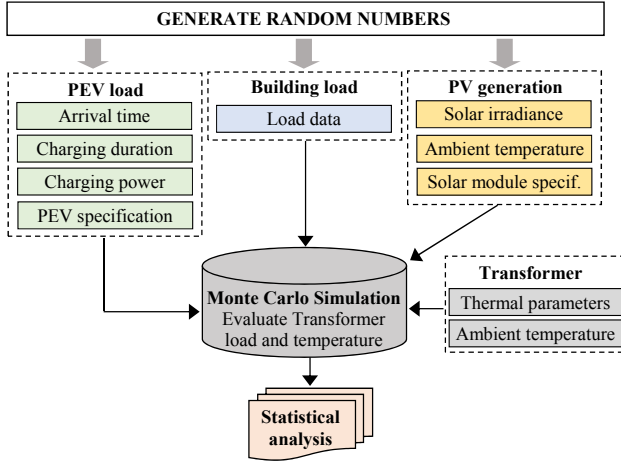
GENERATE RANDOM NUMBERS

PEV load
Arrival time
Charging duration
Charging power
PEV specification

Building load
Load data

PV generation
Solar irradiance
Ambient temperature
Solar module specif.

Monte Carlo Simulation
Evaluate Transformer load and temperature

Transformer
Thermal parameters
Ambient temperature

Statistical analysis